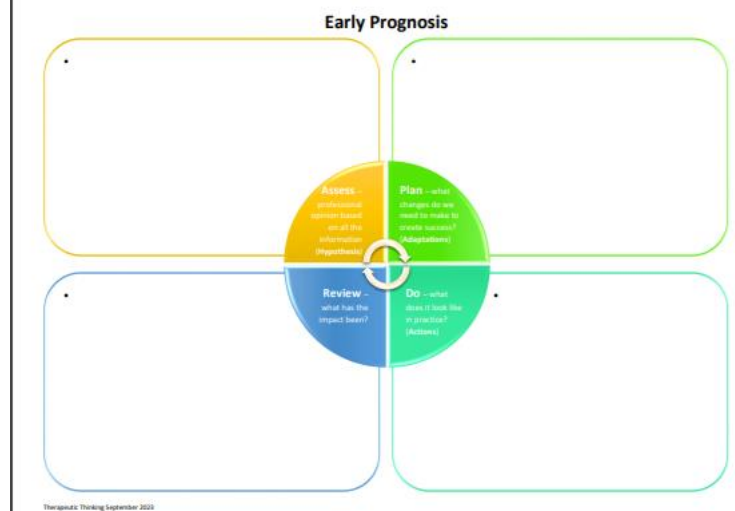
Early Prognosis

•

•

Assess – professional opinion based on all the information (Hypothesis)

Plan – what changes do we need to make to create success? (Adaptations)

Review – what has the impact been?

Do – what does it look like in practice? (Actions)

•

•

Therapeutic Thinking September 2023